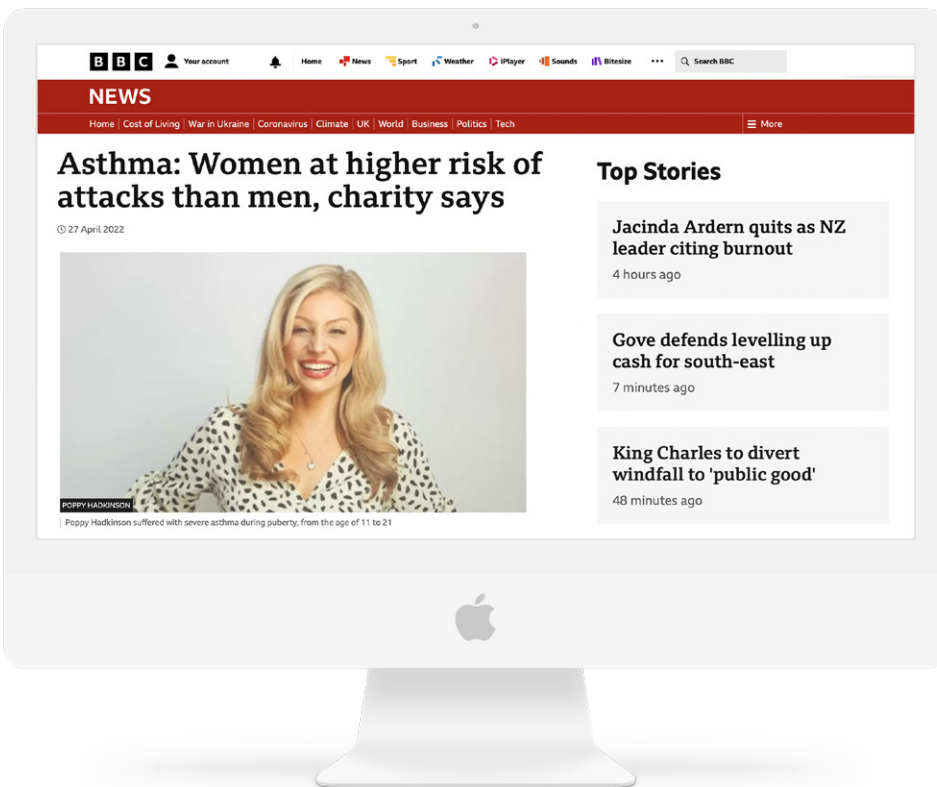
BBC Your account Home News Sport Weather iPlayer Sounds Bitesize ••• Search BBC

NEWS

Home | Cost of Living | War in Ukraine | Coronavirus | Climate | UK | World | Business | Politics | Tech ☰ More

Asthma: Women at higher risk of attacks than men, charity says

27 April 2022

POPPY HADKINSON

Poppy Hadkinson suffered with severe asthma during puberty, from the age of 11 to 21

Top Stories

Jacinda Ardern quits as NZ leader citing burnout

4 hours ago

Gove defends levelling up cash for south-east

7 minutes ago

King Charles to divert windfall to 'public good'

48 minutes ago